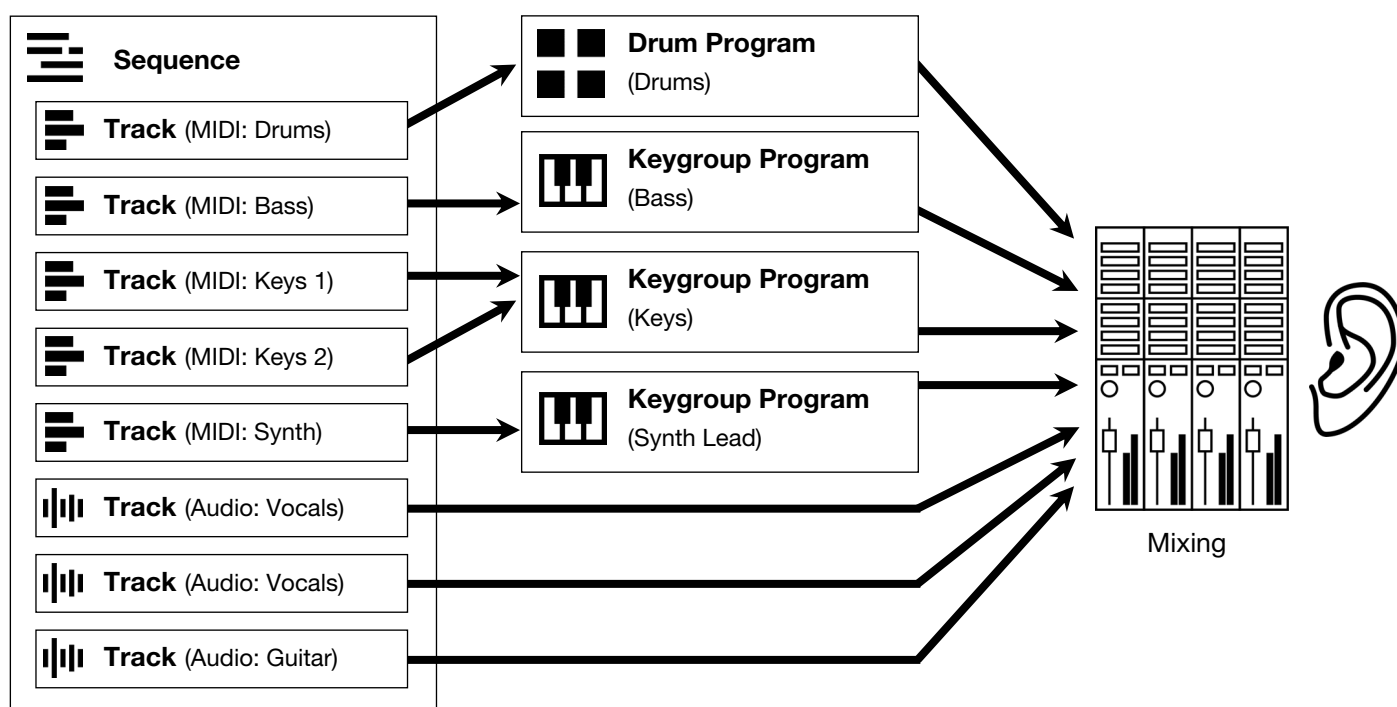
Sequence

Track (MIDI: Drums)

Track (MIDI: Bass)

Track (MIDI: Keys 1)

Track (MIDI: Keys 2)

Track (MIDI: Synth)

Track (Audio: Vocals)

Track (Audio: Vocals)

Track (Audio: Guitar)

Drum Program
(Drums)

Keygroup Program
(Bass)

Keygroup Program
(Keys)

Keygroup Program
(Synth Lead)

Mixing